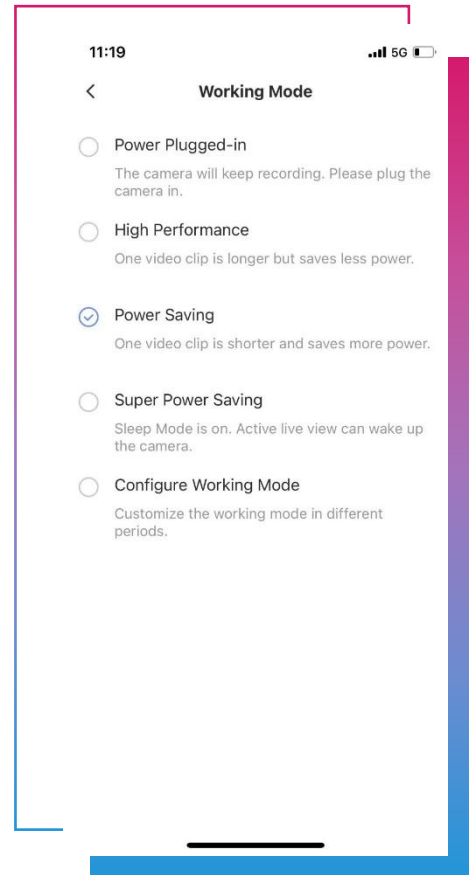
11:19 5G

Working Mode

Power Plugged-in

The camera will keep recording. Please plug the camera in.

High Performance

One video clip is longer but saves less power.

Power Saving

One video clip is shorter and saves more power.

Super Power Saving

Sleep Mode is on. Active live view can wake up the camera.

Configure Working Mode

Customize the working mode in different periods.